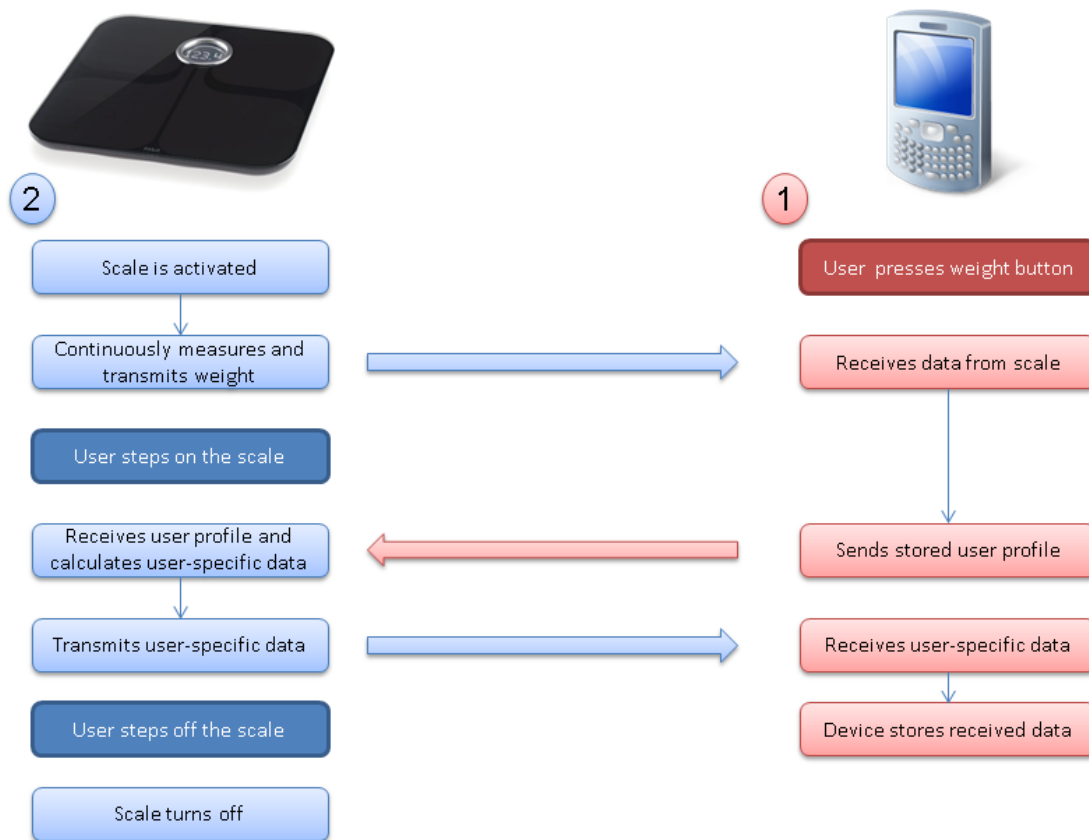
123.4

2

Scale is activated

Continuously measures and transmits weight

User steps on the scale

Receives user profile and calculates user-specific data

Transmits user-specific data

User steps off the scale

Scale turns off

1

User presses weight button

Receives data from scale

Sends stored user profile

Receives user-specific data

Device stores received data